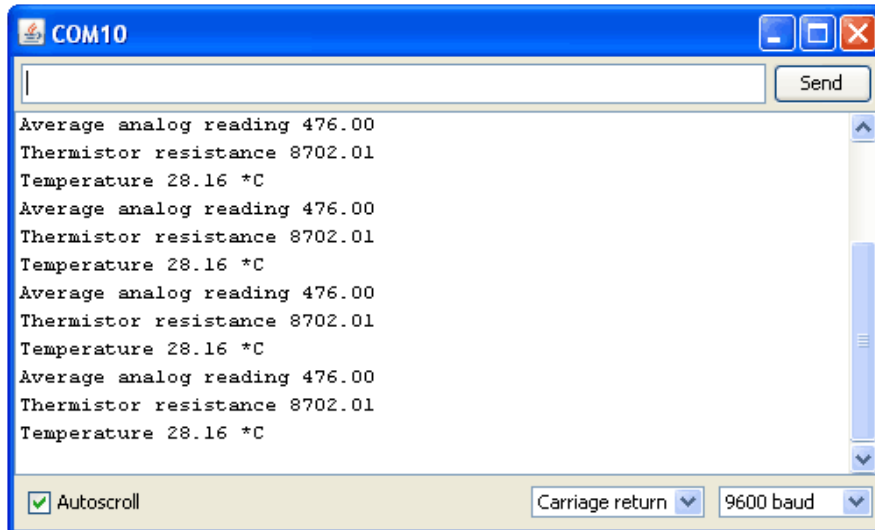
COM10

Send

Average analog reading 476.00
Thermistor resistance 8702.01
Temperature 28.16 *C
Average analog reading 476.00
Thermistor resistance 8702.01
Temperature 28.16 *C
Average analog reading 476.00
Thermistor resistance 8702.01
Temperature 28.16 *C
Average analog reading 476.00
Thermistor resistance 8702.01
Temperature 28.16 *C

Autoscroll

Carriage return

9600 baud